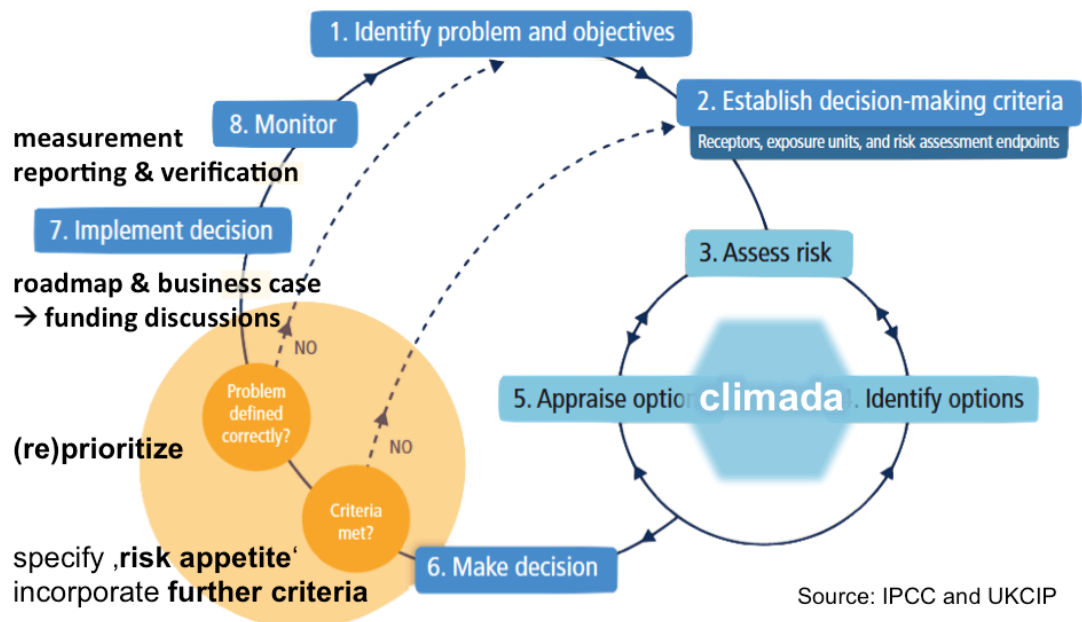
1. Identify problem and objectives

2. Establish decision-making criteria

Receptors, exposure units, and risk assessment endpoints

8. Monitor

measurement reporting & verification

7. Implement decision

roadmap & business case → funding discussions

3. Assess risk

NO

Problem defined correctly?

5. Appraise optio

climada

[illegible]. Identify options

(re)prioritize

NO

Criteria met?

specify ‚**risk appetite**‘ incorporate **further criteria**

6. Make decision

Source: IPCC and UKCIP